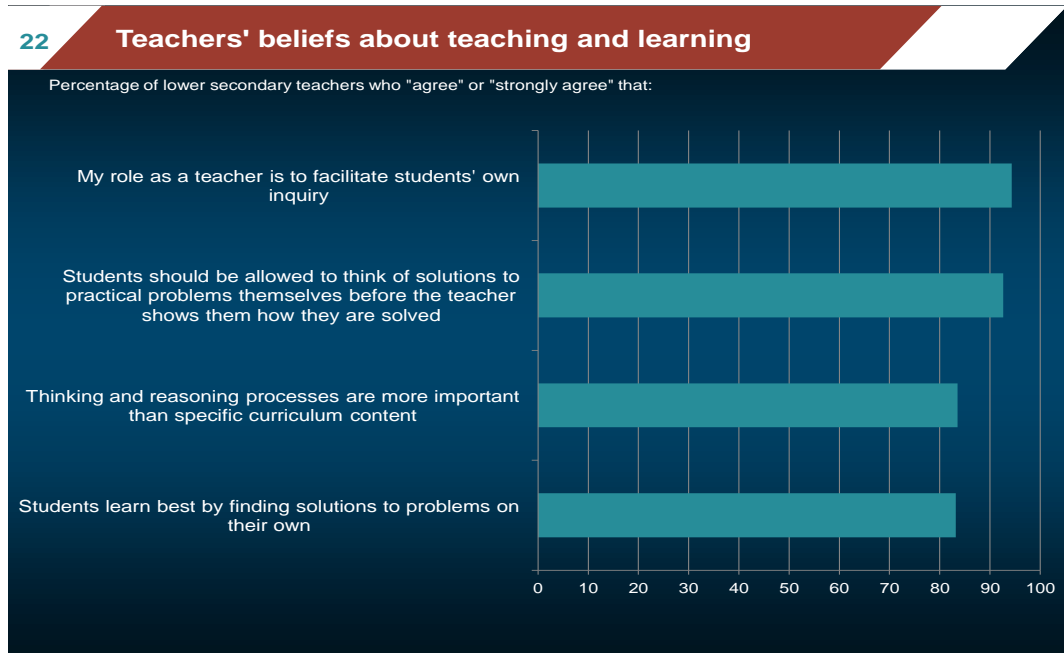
22

Teachers' beliefs about teaching and learning

Percentage of lower secondary teachers who "agree" or "strongly agree" that:

My role as a teacher is to facilitate students' own inquiry

Students should be allowed to think of solutions to practical problems themselves before the teacher shows them how they are solved

Thinking and reasoning processes are more important than specific curriculum content

Students learn best by finding solutions to problems on their own

0 10 20 30 40 50 60 70 80 90 100